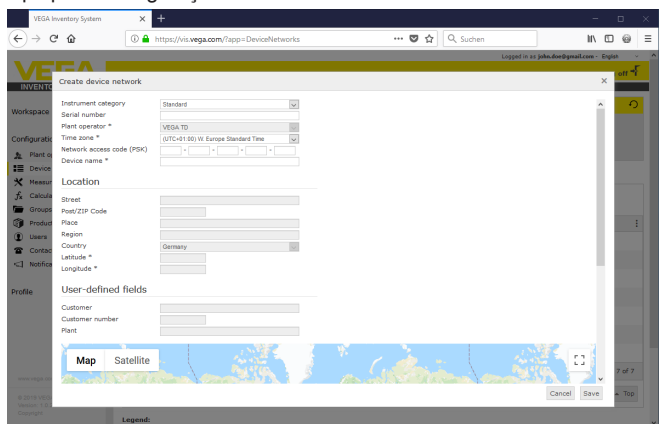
VEGA Inventory System

https://vis.vega.com/?app=DeviceNetworks

Suchen

Logged in as john.doe@gmail.com · English

Create device network

Workspace

Configurati

Plant o

Device

Measur

Calcula

Groups

Produc

Users

Contac

Notifica

Profile

Instrument category
Standard

Serial number

Plant operator *
VEGA TD

Time zone *
(UTC+01:00) W. Europe Standard Time

Network access code (PSK)
- - - -

Device name *

Location

Street

Post/ZIP Code

Place

Region

Country
Germany

Latitude *

Longitude *

User-defined fields

Customer

Customer number

Plant

Map
Satellite

Cancel
Save

7 of 7

Top

Legend: